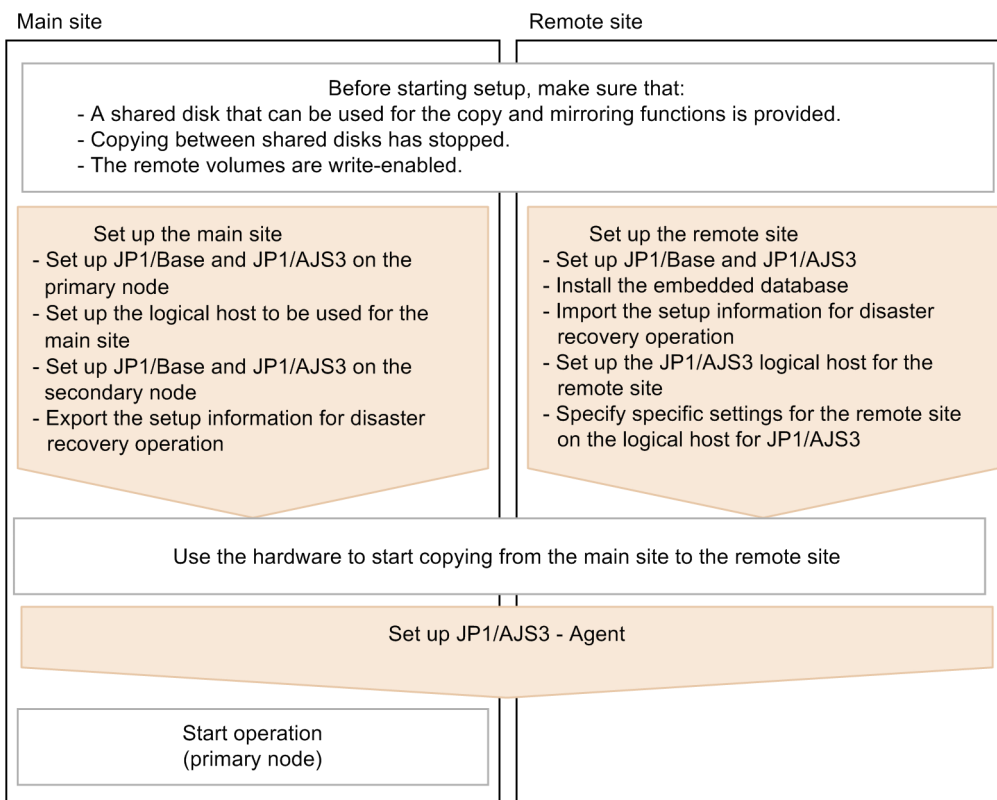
Main site

Remote site

Before starting setup, make sure that:
- A shared disk that can be used for the copy and mirroring functions is provided.
- Copying between shared disks has stopped.
- The remote volumes are write-enabled.

Set up the main site
- Set up JP1/Base and JP1/AJS3 on the primary node
- Set up the logical host to be used for the main site
- Set up JP1/Base and JP1/AJS3 on the secondary node
- Export the setup information for disaster recovery operation

Set up the remote site
- Set up JP1/Base and JP1/AJS3
- Install the embedded database
- Import the setup information for disaster recovery operation
- Set up the JP1/AJS3 logical host for the remote site
- Specify specific settings for the remote site on the logical host for JP1/AJS3

Use the hardware to start copying from the main site to the remote site

Set up JP1/AJS3 - Agent

Start operation
(primary node)